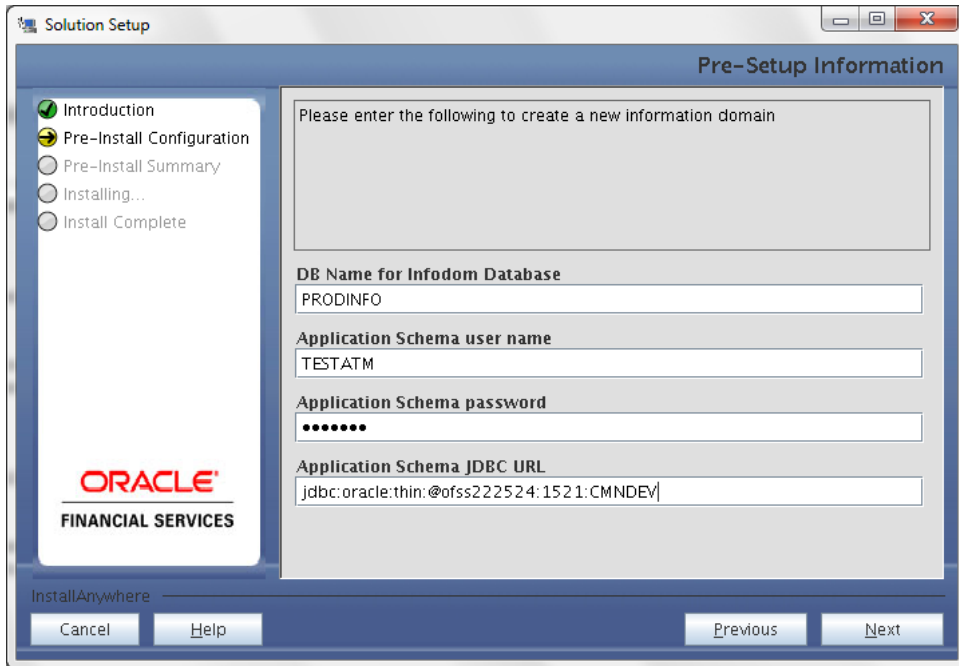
Solution Setup

Pre-Setup Information

Introduction
Pre-Install Configuration
Pre-Install Summary
Installing...
Install Complete

ORACLE
FINANCIAL SERVICES

Please enter the following to create a new information domain

DB Name for Infodom Database
PRODINFO

Application Schema user name
TESTATM

Application Schema password
•••••••

Application Schema JDBC URL
jdbc:oracle:thin:@ofss222524:1521:CMNDEV

InstallAnywhere

Cancel
Help
Previous
Next